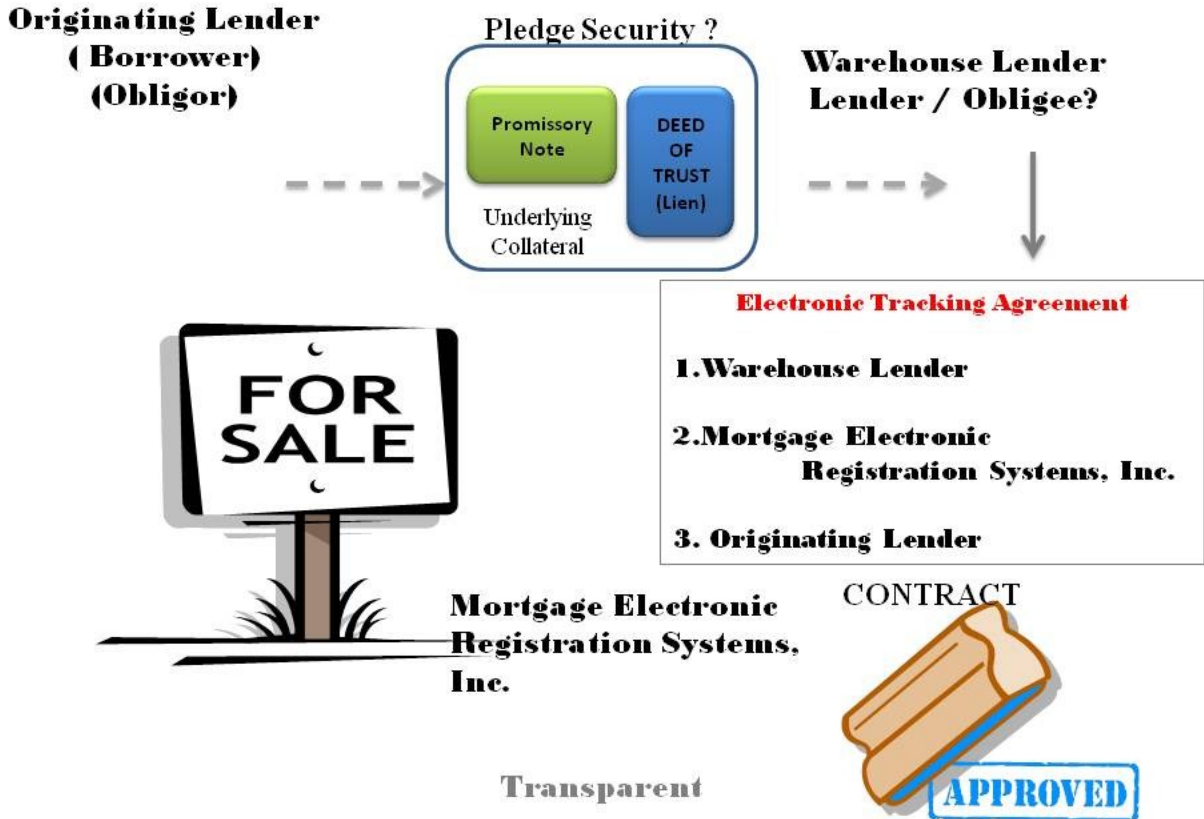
Originating Lender
( Borrower)
(Obligor)

Pledge Security ?

Promissory Note

DEED OF TRUST (Lien)

Underlying Collateral

Warehouse Lender
Lender / Obligee?

Electronic Tracking Agreement

1.Warehouse Lender

2.Mortgage Electronic Registration Systems, Inc.

3. Originating Lender

FOR SALE

Mortgage Electronic Registration Systems, Inc.

CONTRACT

Transparent

APPROVED